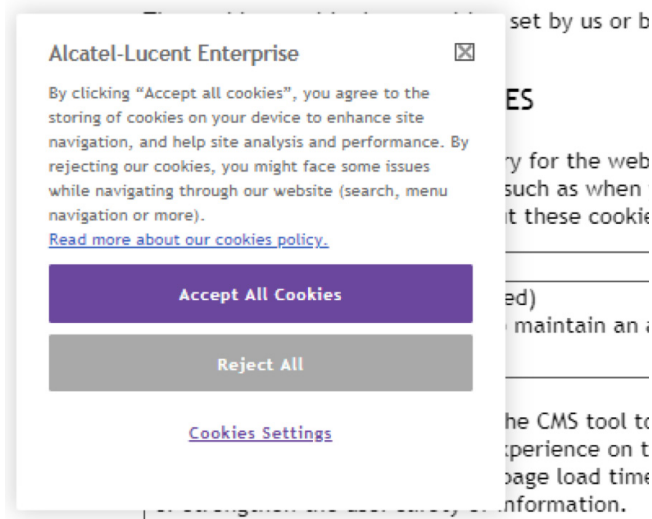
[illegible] set by us or b

Alcatel-Lucent Enterprise

By clicking “Accept all cookies”, you agree to the storing of cookies on your device to enhance site navigation, and help site analysis and performance. By rejecting our cookies, you might face some issues while navigating through our website (search, menu navigation or more).

Read more about our cookies policy.

Accept All Cookies

Reject All

Cookies Settings

ES

ry for the web
such as when
t these cookie

ed)
maintain an a

he CMS tool to
xperience on t
page load time
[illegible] information.